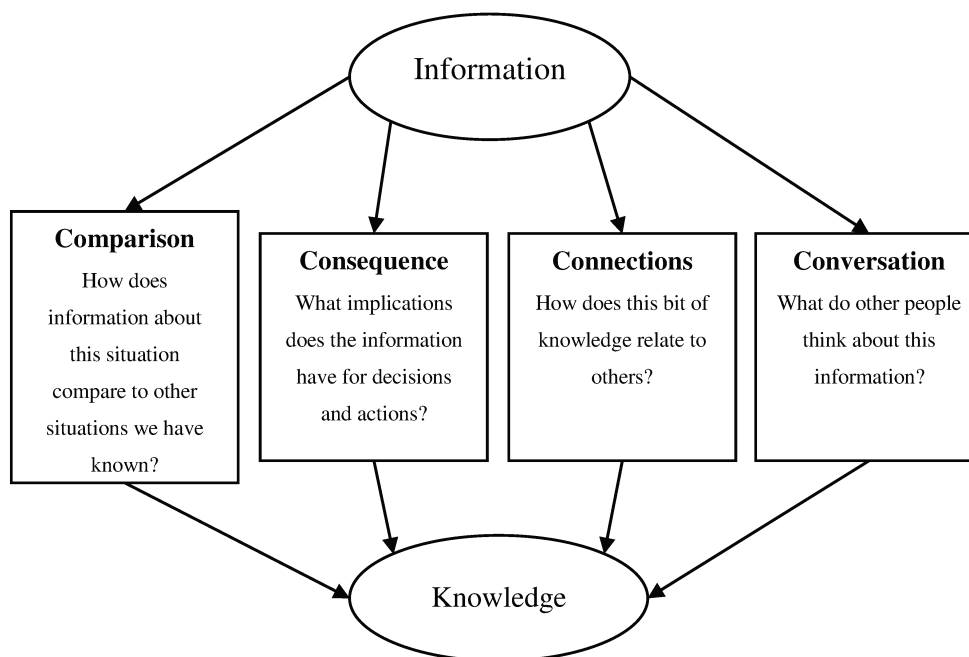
Information

Comparison
How does information about this situation compare to other situations we have known?

Consequence
What implications does the information have for decisions and actions?

Connections
How does this bit of knowledge relate to others?

Conversation
What do other people think about this information?

Knowledge